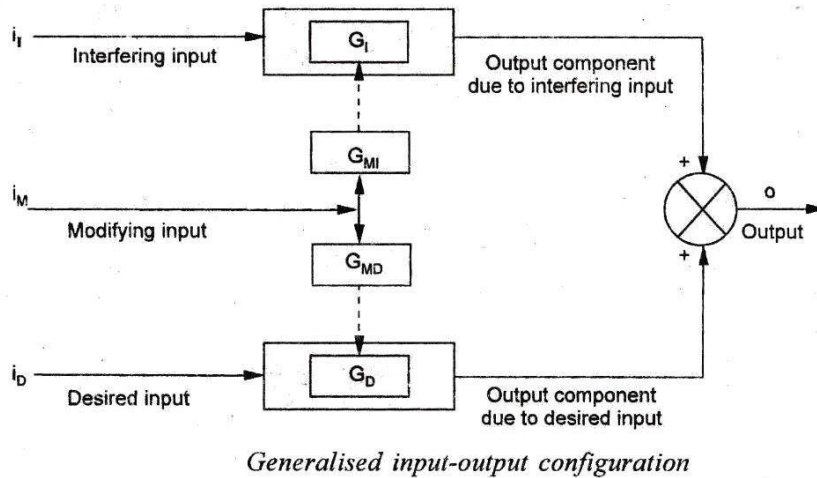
$i_I$
Interfering input
$G_I$
Output component due to interfering input
$G_{MI}$
$i_M$
Modifying input
+
o
Output
+
$G_{MD}$
$i_D$
Desired input
$G_D$
Output component due to desired input

Generalised input-output configuration